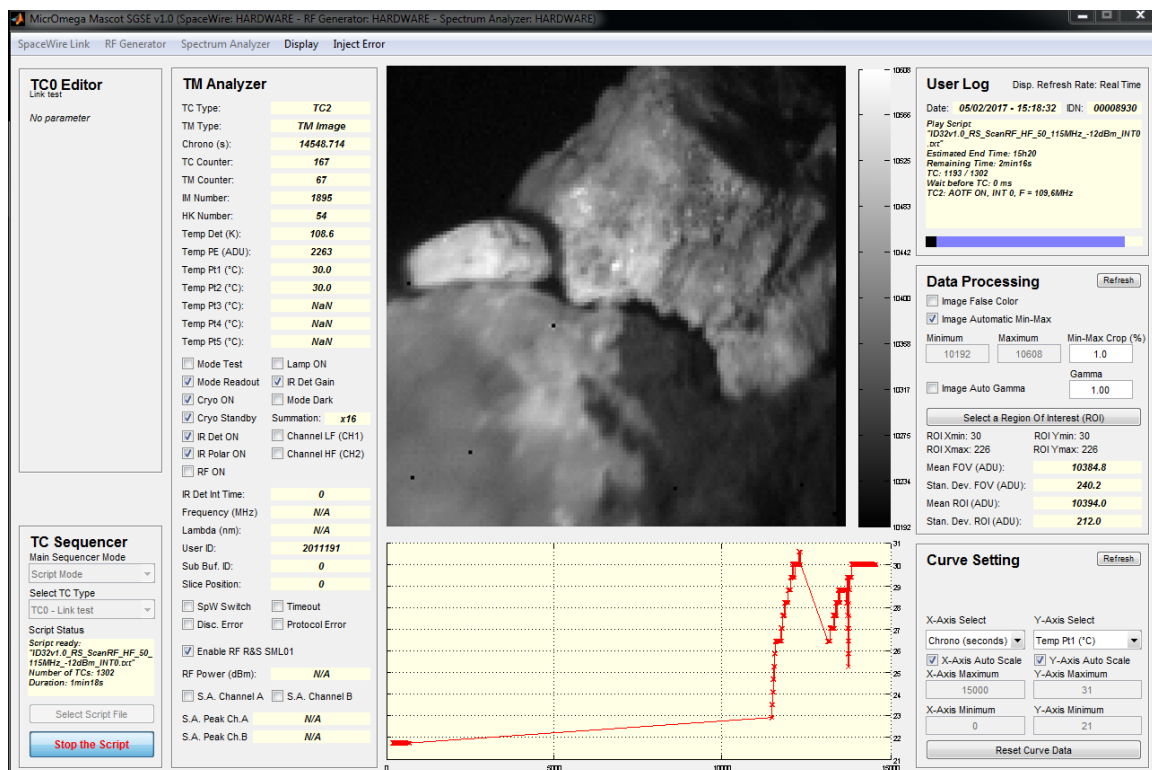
MicrOmega Mascot SGSE v1.0 (SpaceWire: HARDWARE - RF Generator: HARDWARE - Spectrum Analyzer: HARDWARE)

SpaceWire Link RF Generator Spectrum Analyzer Display Inject Error

TC0 Editor
Link test

No parameter

TM Analyzer

| | |
|---|---|
| TC Type: | TC2 |
| TM Type: | TM Image |
| Chrono (s): | 14548.714 |
| TC Counter: | 167 |
| TM Counter: | 67 |
| IM Number: | 1895 |
| HK Number: | 54 |
| Temp Det (K): | 108.6 |
| Temp PE (ADU): | 2263 |
| Temp Pt1 (°C): | 30.0 |
| Temp Pt2 (°C): | 30.0 |
| Temp Pt3 (°C): | NaN |
| Temp Pt4 (°C): | NaN |
| Temp Pt5 (°C): | NaN |

Mode Test
Lamp ON
Mode Readout
IR Det Gain
Cryo ON
Mode Dark
Cryo Standby
Summation: x16
IR Det ON
Channel LF (CH1)
IR Polar ON
Channel HF (CH2)
RF ON

| | |
|---|---|
| IR Det Int Time: | 0 |
| Frequency (MHz) | N/A |
| Lambda (nm): | N/A |
| User ID: | 2011191 |
| Sub Buf. ID: | 0 |
| Slice Position: | 0 |

SpW Switch
Timeout
Disc. Error
Protocol Error

Enable RF R&S SML01

RF Power (dBm): N/A

S.A. Channel A
S.A. Channel B

S.A. Peak Ch.A N/A
S.A. Peak Ch.B N/A

10608
10566
10525
10483
10442
10400
10358
10317
10275
10234
10192

31
30
29
28
27
26
25
24
23
22
21

0
5000
10000
15000

User Log
Disp. Refresh Rate: Real Time
Date: 05/02/2017 - 15:18:32 IDN: 00008930
Play Script
"ID32v1.0_RS_ScanRF_HF_50_115MHz_-12dBm_INT0.txt"
Estimated End Time: 15h20
Remaining Time: 2min16s
TC: 1193 / 1302
Wait before TC: 0 ms
TC2: AOTF ON, INT 0, F = 109,6MHz

Data Processing
Refresh
Image False Color
Image Automatic Min-Max
Minimum 10192
Maximum 10608
Min-Max Crop (%) 1.0
Gamma 1.00
Image Auto Gamma
Select a Region Of Interest (ROI)
ROI Xmin: 30 ROI Ymin: 30
ROI Xmax: 226 ROI Ymax: 226
Mean FOV (ADU): 10384.8
Stan. Dev. FOV (ADU): 240.2
Mean ROI (ADU): 10394.0
Stan. Dev. ROI (ADU): 212.0

TC Sequencer
Main Sequencer Mode
Script Mode
Select TC Type
TC0 - Link test
Script Status
Script ready:
"ID32v1.0_RS_ScanRF_HF_50_115MHz_-12dBm_INT0.txt"
Number of TCs: 1302
Duration: 1min18s
Select Script File
Stop the Script

Curve Setting
Refresh
X-Axis Select
Chrono (seconds)
Y-Axis Select
Temp Pt1 (°C)
X-Axis Auto Scale
Y-Axis Auto Scale
X-Axis Maximum 15000
Y-Axis Maximum 31
X-Axis Minimum 0
Y-Axis Minimum 21
Reset Curve Data